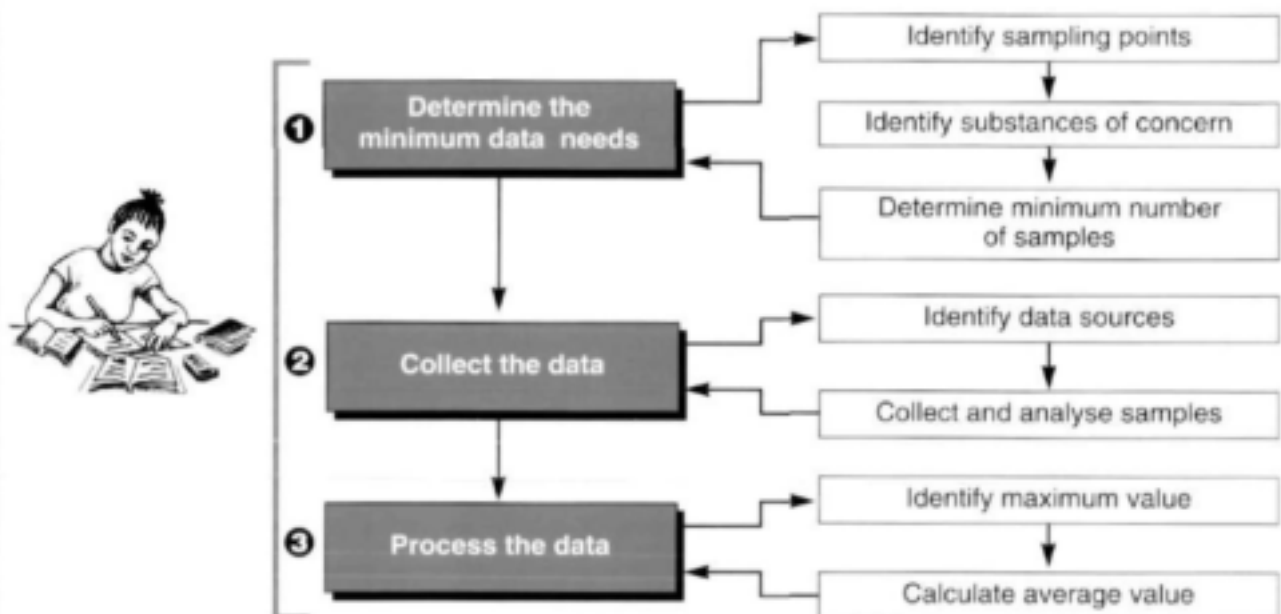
❶ Determine the minimum data needs

Identify sampling points

Identify substances of concern

Determine minimum number of samples

❷ Collect the data

Identify data sources

Collect and analyse samples

❸ Process the data

Identify maximum value

Calculate average value